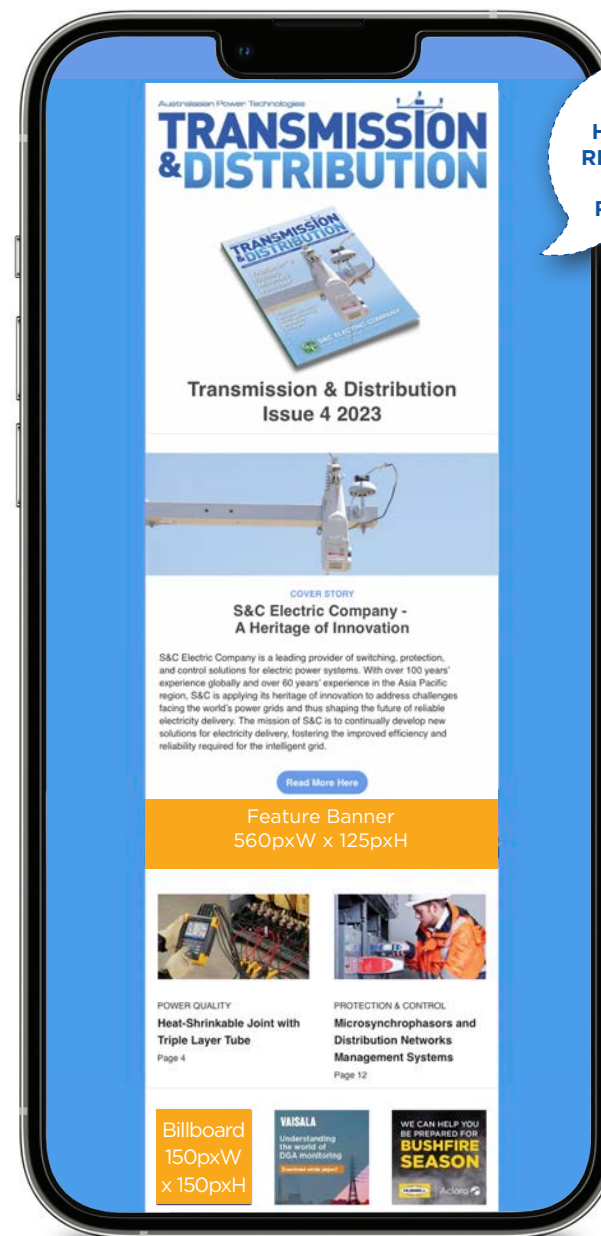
Australasian Power Technologies
TRANSMISSION
&DISTRIBUTION

H
R
P

Transmission & Distribution
Issue 4 2023

COVER STORY
S&C Electric Company - A Heritage of Innovation

S&C Electric Company is a leading provider of switching, protection, and control solutions for electric power systems. With over 100 years' experience globally and over 60 years' experience in the Asia Pacific region, S&C is applying its heritage of innovation to address challenges facing the world's power grids and thus shaping the future of reliable electricity delivery. The mission of S&C is to continually develop new solutions for electricity delivery, fostering the improved efficiency and reliability required for the intelligent grid.

Read More Here

Feature Banner
560pxW x 125pxH

POWER QUALITY
Heat-Shrinkable Joint with Triple Layer Tube
Page 4

PROTECTION & CONTROL
Microsynchrophasors and Distribution Networks Management Systems
Page 12

Billboard
150pxW
x 150pxH

VAISALA
Understanding the world of DGA monitoring
Download white paper

WE CAN HELP YOU BE PREPARED FOR
BUSHFIRE SEASON
Aclara